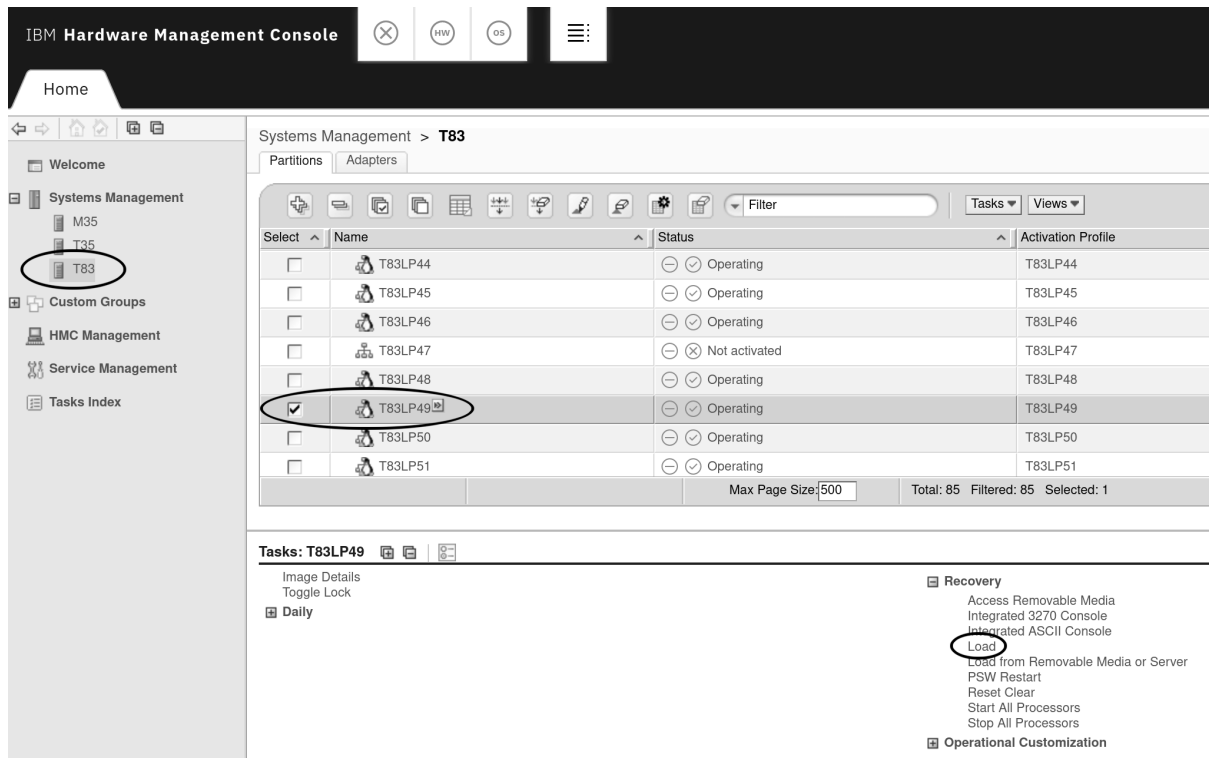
IBM Hardware Management Console

HW OS

Home

Welcome
Systems Management
M35
T35
T83
Custom Groups
HMC Management
Service Management
Tasks Index

Systems Management > T83

Partitions Adapters

Filter

Tasks Views

| Select | Name | Status | Activation Profile |
|---|---|---|---|
| | T83LP44 | Operating | T83LP44 |
| | T83LP45 | Operating | T83LP45 |
| | T83LP46 | Operating | T83LP46 |
| | T83LP47 | Not activated | T83LP47 |
| | T83LP48 | Operating | T83LP48 |
| ☑ | T83LP49 | Operating | T83LP49 |
| | T83LP50 | Operating | T83LP50 |
| | T83LP51 | Operating | T83LP51 |

Max Page Size: 500 Total: 85 Filtered: 85 Selected: 1

Tasks: T83LP49

Image Details
Toggle Lock
Daily

Recovery
Access Removable Media
Integrated 3270 Console
Integrated ASCII Console
Load
Load from Removable Media or Server
PSW Restart
Reset Clear
Start All Processors
Stop All Processors
Operational Customization